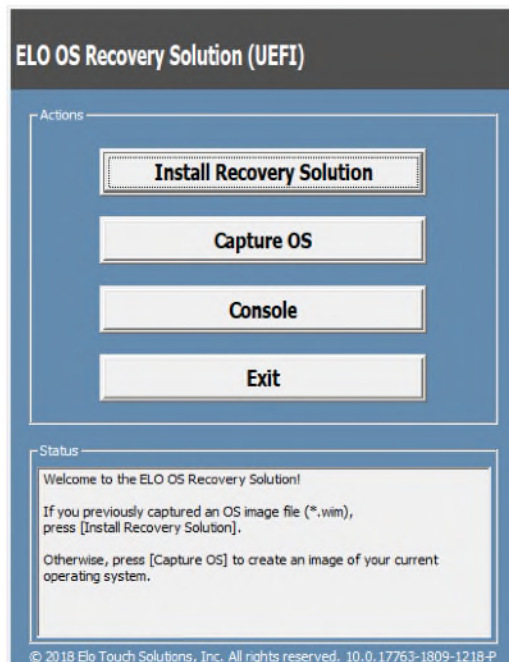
ELO OS Recovery Solution (UEFI)

Actions

Install Recovery Solution

Capture OS

Console

Exit

Status

Welcome to the ELO OS Recovery Solution!

If you previously captured an OS image file (*.wim), press [Install Recovery Solution].

Otherwise, press [Capture OS] to create an image of your current operating system.

© 2018 Elo Touch Solutions, Inc. All rights reserved. 10.0.17763-1809-1218-P